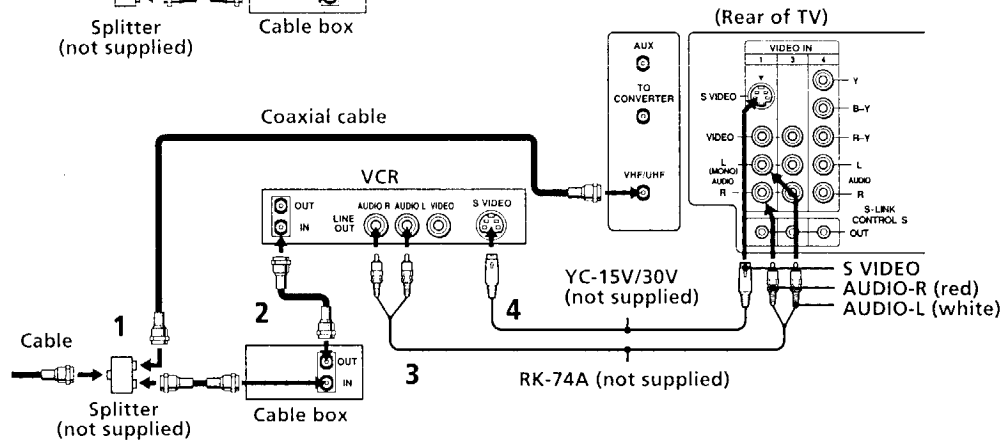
Splitter (not supplied)

Cable box

(Rear of TV)

AUX

TO CONVERTER

VHF/UHF

VIDEO IN

1

3

4

S VIDEO

VIDEO

L (MONO) AUDIO R

Y

B–Y

R–Y

L

AUDIO

R

S-LINK CONTROL S

OUT

Coaxial cable

VCR

OUT

IN

LINE OUT

AUDIO R

AUDIO L

VIDEO

S VIDEO

S VIDEO

AUDIO-R (red)

AUDIO-L (white)

YC-15V/30V (not supplied)

4

Cable

1

2

OUT

IN

3

RK-74A (not supplied)

Splitter (not supplied)

Cable box